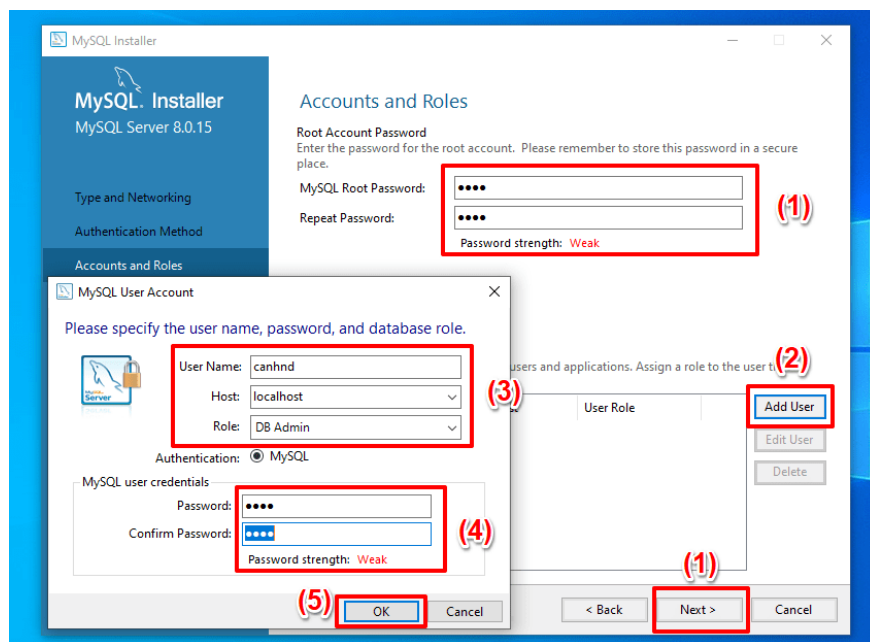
MySQL Installer

MySQL. Installer
MySQL Server 8.0.15

Type and Networking

Authentication Method

Accounts and Roles

Accounts and Roles

Root Account Password
Enter the password for the root account. Please remember to store this password in a secure place.

MySQL Root Password: ••••

Repeat Password: ••••

Password strength: Weak

(1)

users and applications. Assign a role to the user t

(2)

e

User Role

Add User

Edit User

Delete

MySQL User Account

Please specify the user name, password, and database role.

User Name: canhnd

Host: localhost

Role: DB Admin

(3)

Authentication: MySQL

MySQL user credentials

Password: ••••

Confirm Password: ••••

Password strength: Weak

(4)

(5)

OK

Cancel

(1)

< Back

Next >

Cancel